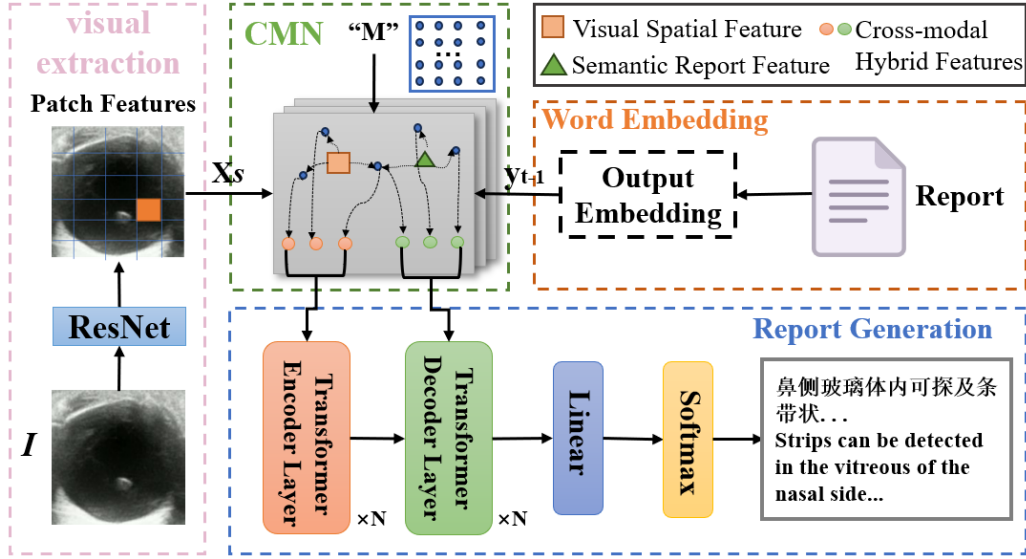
visual extraction

Patch Features

ResNet

$I$

$X_s$

CMN

"M"

Visual Spatial Feature

Cross-modal Hybrid Features

Semantic Report Feature

Word Embedding

$y_{t-1}$

Output Embedding

Report

Report Generation

Transformer Encoder Layer

×N

Transformer Decoder Layer

×N

Linear

Softmax

鼻侧玻璃体内可探及条带状. . .
Strips can be detected in the vitreous of the nasal side...